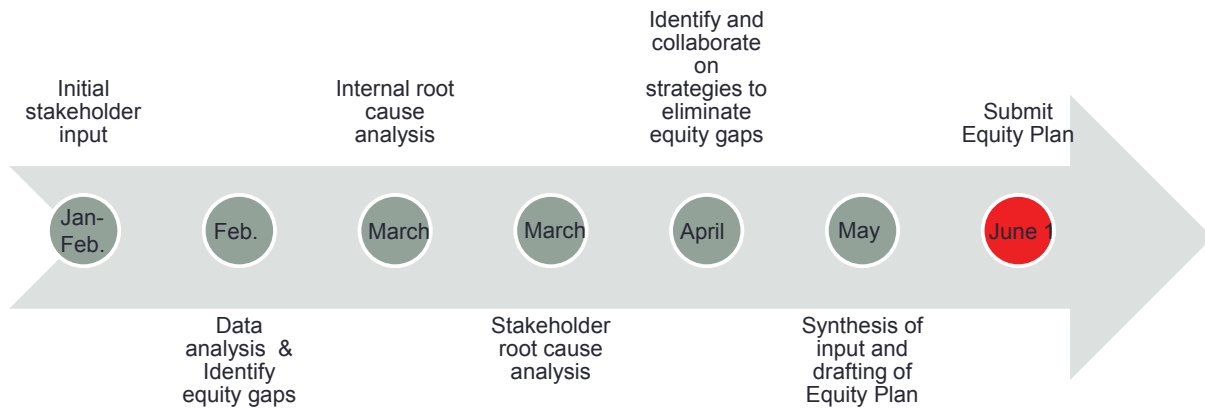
Initial stakeholder input

Internal root cause analysis

Identify and collaborate on strategies to eliminate equity gaps

Submit Equity Plan

Jan-Feb.

Feb.

March

March

April

May

June 1

Data analysis & Identify equity gaps

Stakeholder root cause analysis

Synthesis of input and drafting of Equity Plan